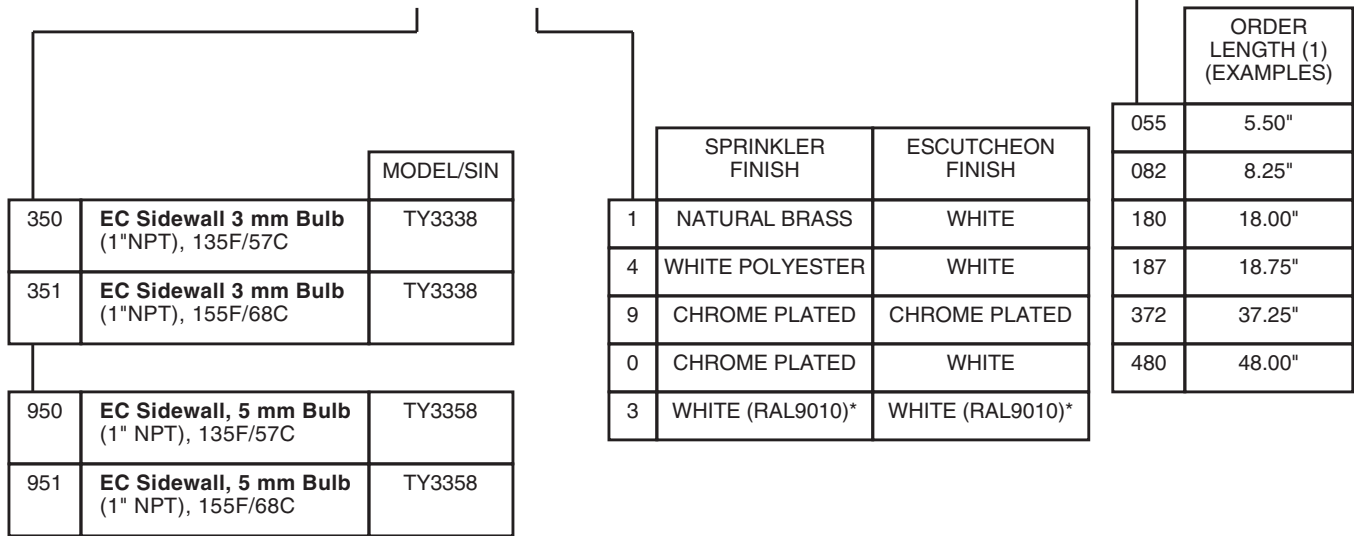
| | | MODEL/SIN |
|---|---|---|
| 350 | **EC Sidewall 3 mm Bulb** (1"NPT), 135F/57C | TY3338 |
| 351 | **EC Sidewall 3 mm Bulb** (1"NPT), 155F/68C | TY3338 |

| | | |
|---|---|---|
| 950 | **EC Sidewall, 5 mm Bulb** (1" NPT), 135F/57C | TY3358 |
| 951 | **EC Sidewall, 5 mm Bulb** (1" NPT), 155F/68C | TY3358 |

| | SPRINKLER FINISH | ESCUTCHEON FINISH |
|---|---|---|
| 1 | NATURAL BRASS | WHITE |
| 4 | WHITE POLYESTER | WHITE |
| 9 | CHROME PLATED | CHROME PLATED |
| 0 | CHROME PLATED | WHITE |
| 3 | WHITE (RAL9010)* | WHITE (RAL9010)* |

| | ORDER LENGTH (1) (EXAMPLES) |
|---|---|
| 055 | 5.50" |
| 082 | 8.25" |
| 180 | 18.00" |
| 187 | 18.75" |
| 372 | 37.25" |
| 480 | 48.00" |